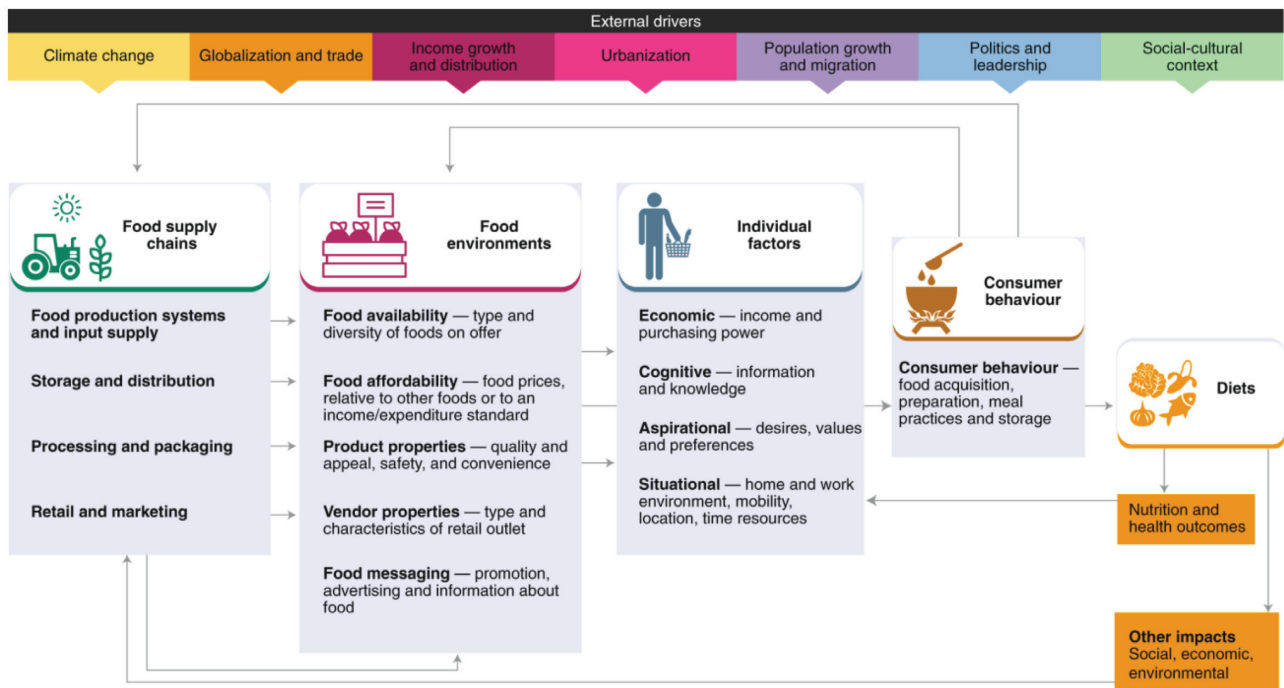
External drivers

Climate change

Globalization and trade

Income growth and distribution

Urbanization

Population growth and migration

Politics and leadership

Social-cultural context

Food supply chains

Food production systems and input supply

Storage and distribution

Processing and packaging

Retail and marketing

Food environments

Food availability — type and diversity of foods on offer

Food affordability — food prices, relative to other foods or to an income/expenditure standard

Product properties — quality and appeal, safety, and convenience

Vendor properties — type and characteristics of retail outlet

Food messaging — promotion, advertising and information about food

Individual factors

Economic — income and purchasing power

Cognitive — information and knowledge

Aspirational — desires, values and preferences

Situational — home and work environment, mobility, location, time resources

Consumer behaviour

Consumer behaviour — food acquisition, preparation, meal practices and storage

Diets

Nutrition and health outcomes

Other impacts
Social, economic, environmental